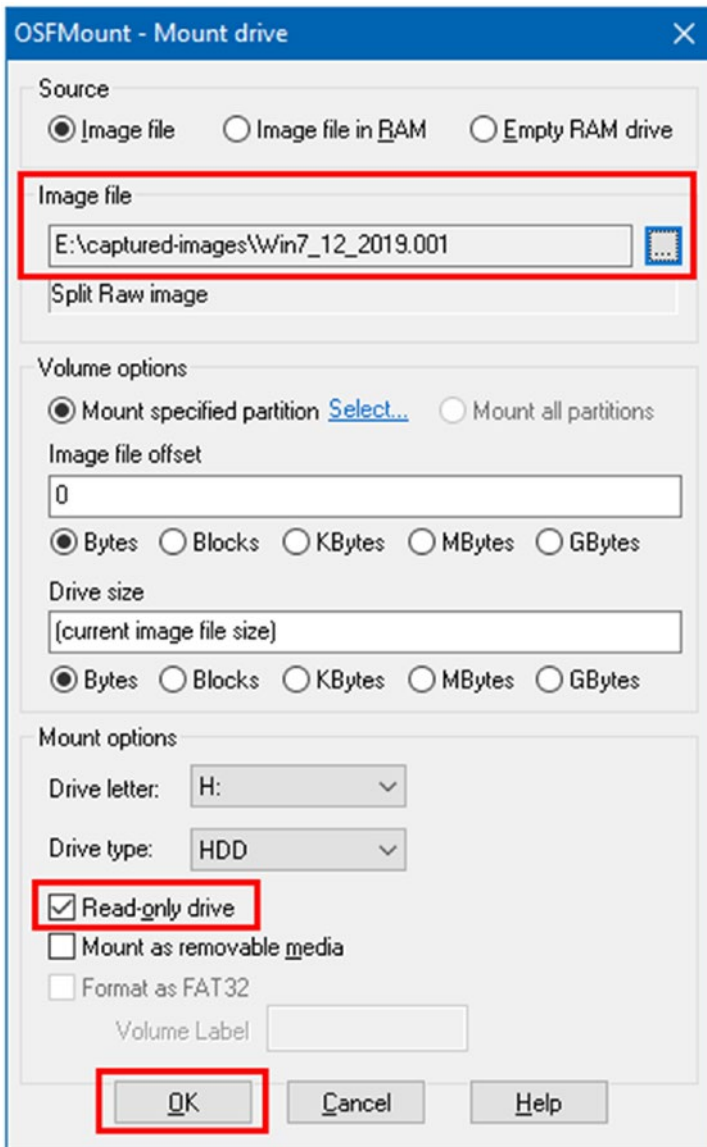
OSFMount - Mount drive

Source

Image file
Image file in RAM
Empty RAM drive

Image file

E:\captured-images\Win7_12_2019.001
...

Split Raw image

Volume options

Mount specified partition
Select...
Mount all partitions

Image file offset

0

Bytes
Blocks
KBytes
MBytes
GBytes

Drive size

(current image file size)

Bytes
Blocks
KBytes
MBytes
GBytes

Mount options

Drive letter: H:

Drive type: HDD

Read-only drive
Mount as removable media
Format as FAT32

Volume Label

OK
Cancel
Help